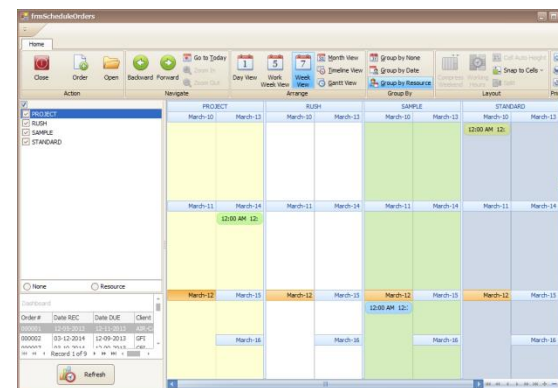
frmScheduleOrders

Home

Close
Order
Open
Backward
Forward
Go to Today
Zoom In
Zoom Out
Day View
Work Week View
Week View
Month View
Timeline View
Gantt View
Group by None
Group by Date
Group by Resource
Compress Weekend
Working Hours
Cell Auto Height
Snap to Cells
Edit

Action
Navigate
Arrange
Group By
Layout

PROJECT
RUSH
SAMPLE
STANDARD

None
Resource

Dashboard

| Order # | Date REC | Date DUE | Client |
|---|---|---|---|
| 000001 | 12-05-2013 | 12-11-2013 | ARI-C |
| 000002 | 03-12-2014 | 12-09-2013 | GFI |
| 000003 | 12-10-2014 | 12-09-2013 | GRI |

Record 1 of 9

Refresh

| PROJECT | | RUSH | | SAMPLE | | STANDARD | |
|---|---|---|---|---|---|---|---|
| March-10 | March-13 | March-10 | March-13 | March-10 | March-13 | March-10 | March-13 |
| | | | | | | 12:00 AM 12: | |
| March-11 | March-14 | March-11 | March-14 | March-11 | March-14 | March-11 | March-14 |
| | 12:00 AM 12: | | | | | | |
| March-12 | March-15 | March-12 | March-15 | March-12 | March-15 | March-12 | March-15 |
| | | | | 12:00 AM 12: | | | |
| | March-16 | | March-16 | | March-16 | | March-16 |